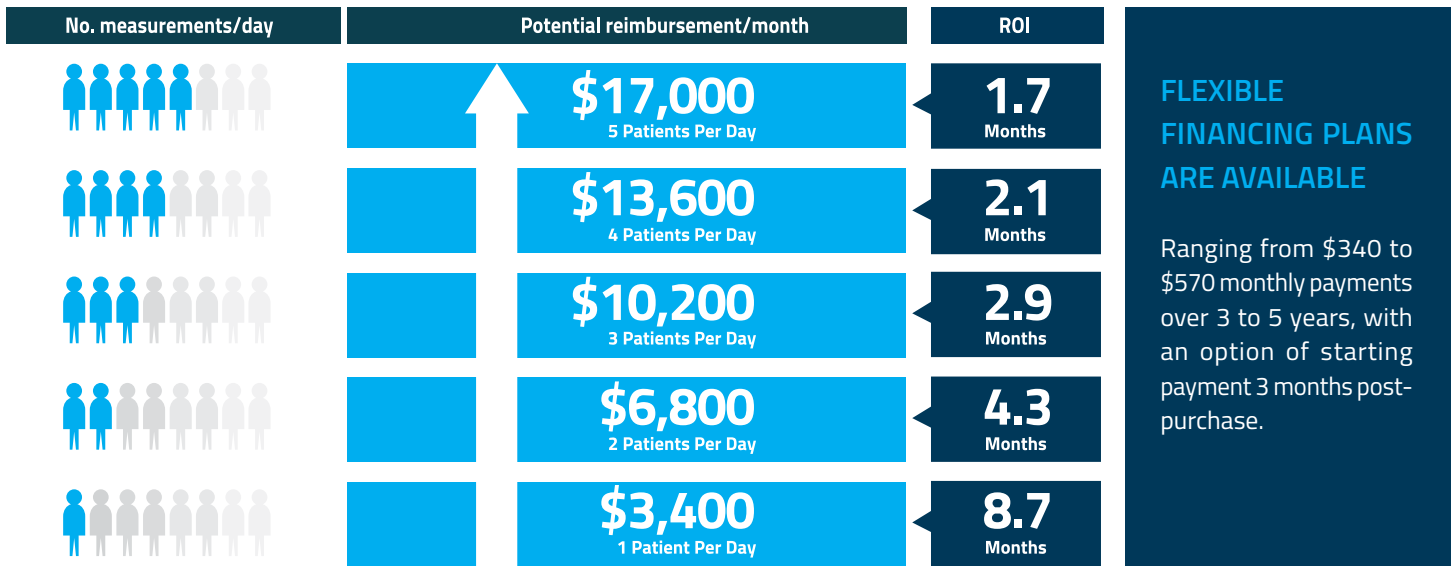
| No. measurements/day | Potential reimbursement/month | ROI |
|---|---|---|
| | \$17,000 5 Patients Per Day | 1.7 Months |
| | \$13,600 4 Patients Per Day | 2.1 Months |
| | \$10,200 3 Patients Per Day | 2.9 Months |
| | \$6,800 2 Patients Per Day | 4.3 Months |
| | \$3,400 1 Patient Per Day | 8.7 Months |

FLEXIBLE FINANCING PLANS ARE AVAILABLE

Ranging from \$340 to \$570 monthly payments over 3 to 5 years, with an option of starting payment 3 months post-purchase.